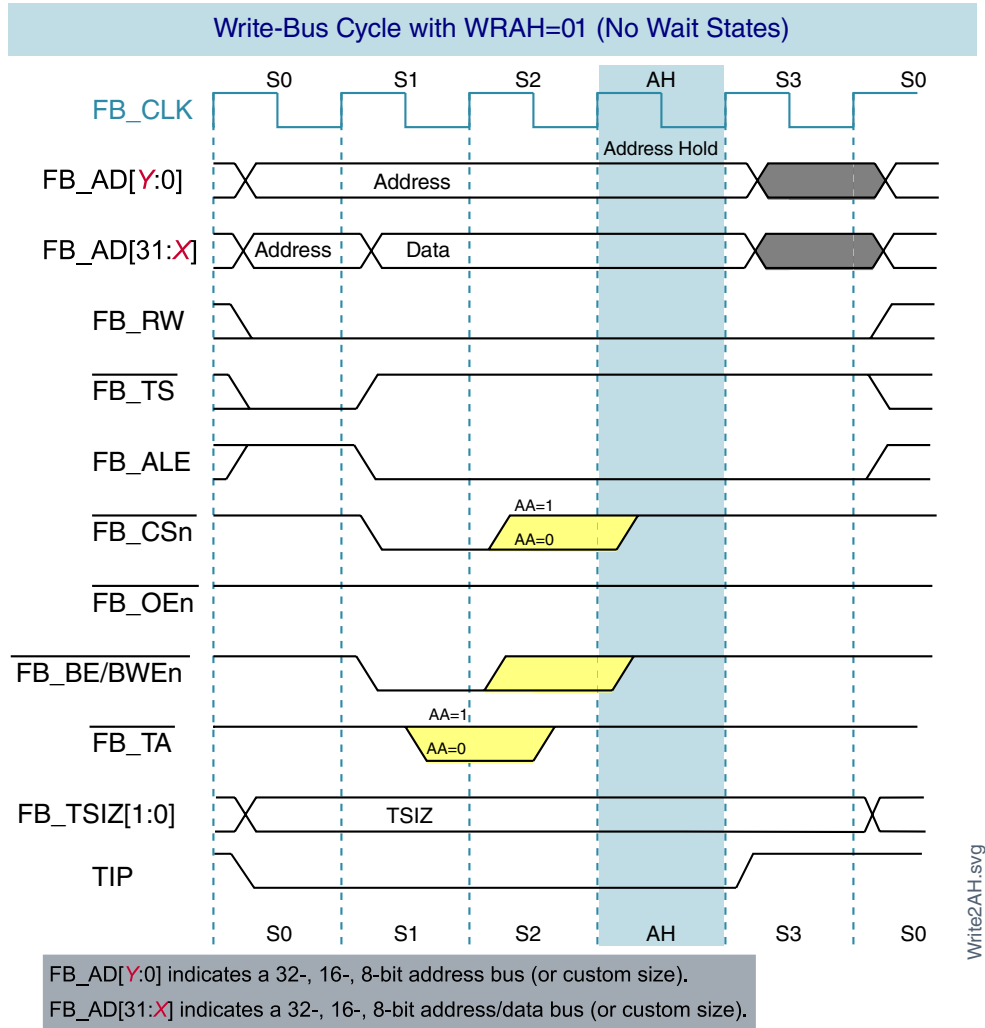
Write-Bus Cycle with WRAH=01 (No Wait States)

S0 S1 S2 AH S3 S0

FB_CLK

Address Hold

FB_AD[Y:0] Address

FB_AD[31:X] Address Data

FB_RW

FB_TS

FB_ALE

FB_CSn AA=1 AA=0

FB_OEn

FB_BE/BWEn

FB_TA AA=1 AA=0

FB_TSIZ[1:0] TSIZ

TIP

S0 S1 S2 AH S3 S0

Write2AH.svg

FB_AD[Y:0] indicates a 32-, 16-, 8-bit address bus (or custom size).

FB_AD[31:X] indicates a 32-, 16-, 8-bit address/data bus (or custom size).